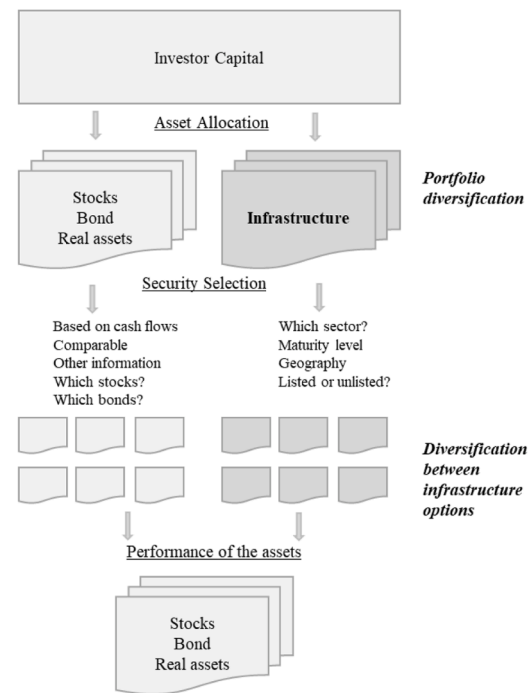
Investor Capital

Asset Allocation

Stocks
Bond
Real assets

Infrastructure

Portfolio diversification

Security Selection

Based on cash flows
Comparable
Other information
Which stocks?
Which bonds?

Which sector?
Maturity level
Geography
Listed or unlisted?

Diversification between infrastructure options

Performance of the assets

Stocks
Bond
Real assets